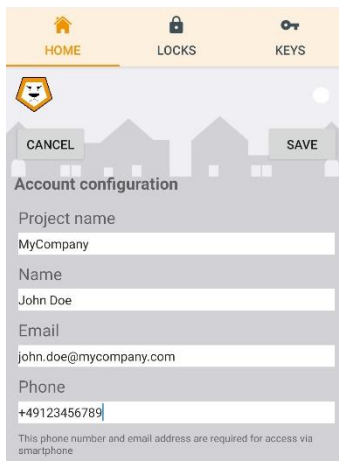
HOME
LOCKS
KEYS

CANCEL
SAVE

Account configuration

Project name
MyCompany

Name
John Doe

Email
john.doe@mycompany.com

Phone
+49123456789

This phone number and email address are required for access via smartphone